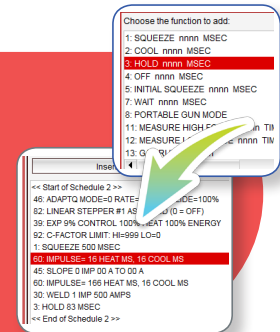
Choose the function to add:

1: SQUEEZE nnnn MSEC
2: COOL nnnn MSEC
3: HOLD nnnn MSEC
4: OFF nnnn MSEC
5: INITIAL SQUEEZE nnnn MSEC
7: WAIT nnnn MSEC
8: PORTABLE GUN MODE
11: MEASURE HIGH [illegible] TIM
12: MEASURE L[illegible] TIM
13: G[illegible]

Inse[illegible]
<< Start of Schedule 2 >>
46: ADAPTQ MODE=0 RATE=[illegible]IDE=100%
82: LINEAR STEPPER #1 AS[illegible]D (0 = OFF)
39: EXP 9% CONTROL 100% HEAT 100% ENERGY
92: C-FACTOR LIMIT: HI=999 LO=0
1: SQUEEZE 500 MSEC
60: IMPULSE= 16 HEAT MS, 16 COOL MS
45: SLOPE 0 IMP 00 A TO 00 A
60: IMPULSE= 166 HEAT MS, 16 COOL MS
30: WELD 1 IMP 500 AMPS
3: HOLD 83 MSEC
<< End of Schedule 2 >>